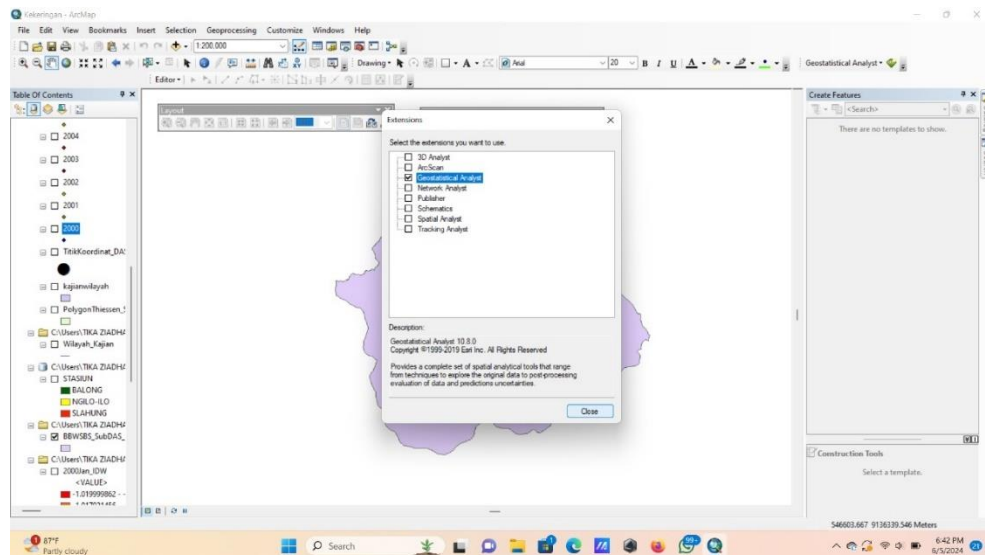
Kekeringan - ArcMap

File Edit View Bookmarks Insert Selection Geoprocessing Customize Windows Help

1:200.000

Drawing ▾ Arial 20 B I U A

Geostatistical Analyst ▾

Editor ▾

Table Of Contents

2004
2003
2002
2001
2000
TitikKoordinat_DA:
kajianwilayah
PolygonThiessen_:
C:\Users\TIKA ZIADHA
Wilayah_Kajian
C:\Users\TIKA ZIADHA
STASIUN
BALONG
NGILO-ILO
SLAHUNG
C:\Users\TIKA ZIADHA
BBWSBS_SubDAS_
C:\Users\TIKA ZIADHA
2000Jan_IDW
<VALUE>
-1.019999862 -

Layout

Extensions

Select the extensions you want to use.

3D Analyst
ArcScan
Geostatistical Analyst
Network Analyst
Publisher
Schematics
Spatial Analyst
Tracking Analyst

Description:

Geostatistical Analyst 10.8.0
Copyright ©1999-2019 Esri Inc. All Rights Reserved

Provides a complete set of spatial analytical tools that range from techniques to explore the original data to post-processing evaluation of data and predictions uncertainties.

Close

Create Features

<Search>

There are no templates to show.

Construction Tools

Select a template.

546603.667 9136339.546 Meters

87°F
Partly cloudy

Search

6:42 PM
6/5/2024